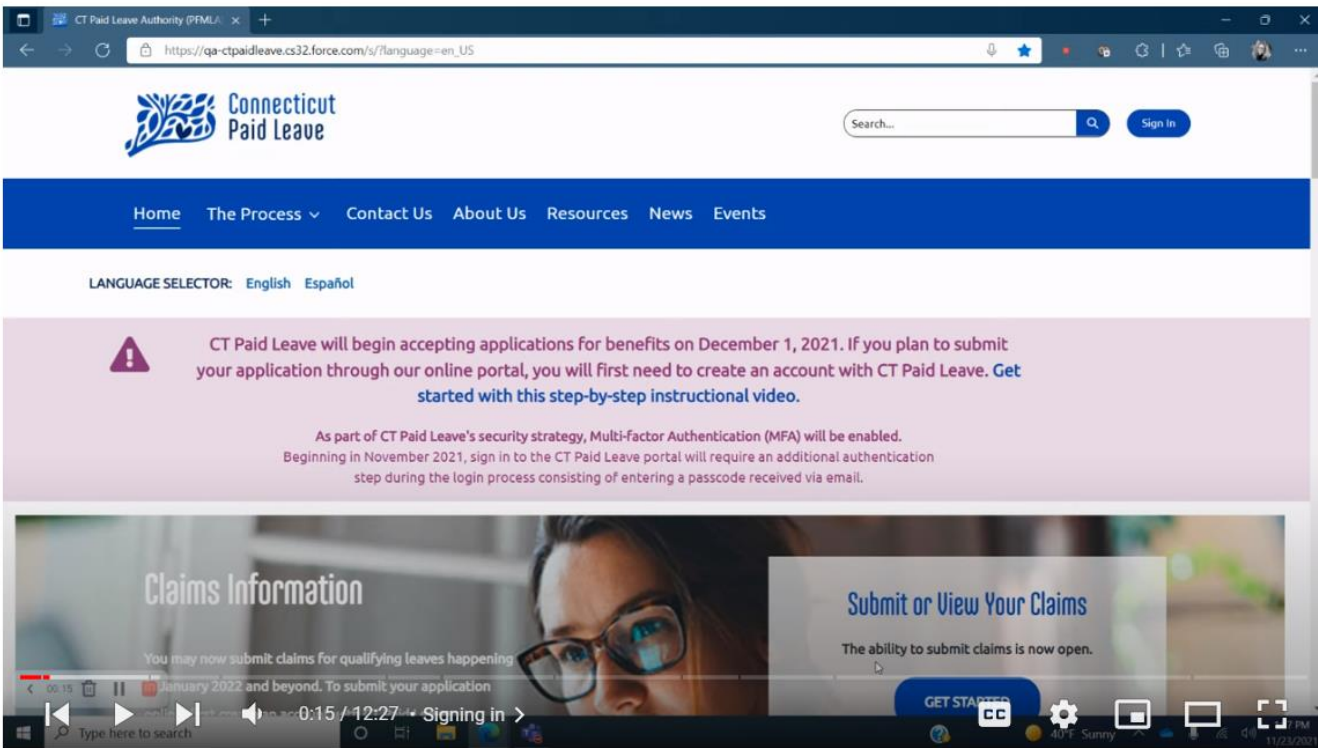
CT Paid Leave Authority (PFMLA) ×

https://qa-ctpaidleave.cs32.force.com/s/?language=en_US

Connecticut Paid Leave

Search...

Sign In

Home The Process Contact Us About Us Resources News Events

LANGUAGE SELECTOR: English Español

CT Paid Leave will begin accepting applications for benefits on December 1, 2021. If you plan to submit your application through our online portal, you will first need to create an account with CT Paid Leave. Get started with this step-by-step instructional video.

As part of CT Paid Leave's security strategy, Multi-factor Authentication (MFA) will be enabled. Beginning in November 2021, sign in to the CT Paid Leave portal will require an additional authentication step during the login process consisting of entering a passcode received via email.

Claims Information

You may now submit claims for qualifying leaves happening January 2022 and beyond. To submit your application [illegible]

Submit or View Your Claims

The ability to submit claims is now open.

GET STA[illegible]

00:15

0:15 / 12:27 • Signing in >

Type here to search

40°F Sunny

11/23/2021